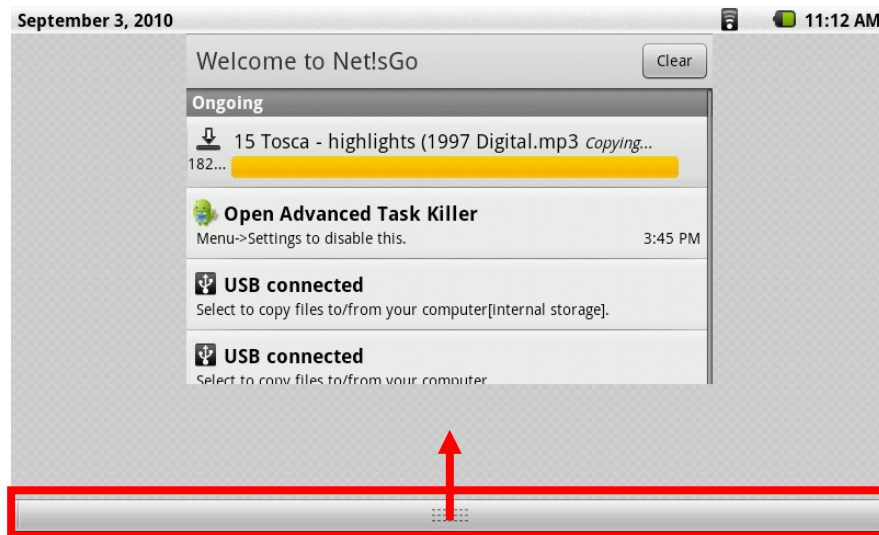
September 3, 2010

11:12 AM

Welcome to Net!sGo

Clear

Ongoing

15 Tosca - highlights (1997 Digital.mp3 Copying...

182...

Open Advanced Task Killer

Menu->Settings to disable this.

3:45 PM

USB connected

Select to copy files to/from your computer[internal storage].

USB connected

Select to copy files to/from your computer